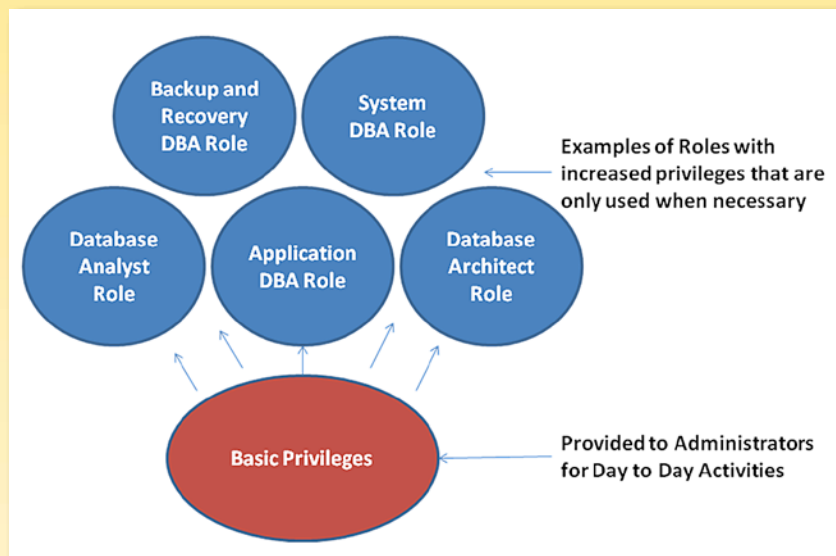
Backup and Recovery DBA Role

System DBA Role

Examples of Roles with increased privileges that are only used when necessary

Database Analyst Role

Application DBA Role

Database Architect Role

Basic Privileges

Provided to Administrators for Day to Day Activities